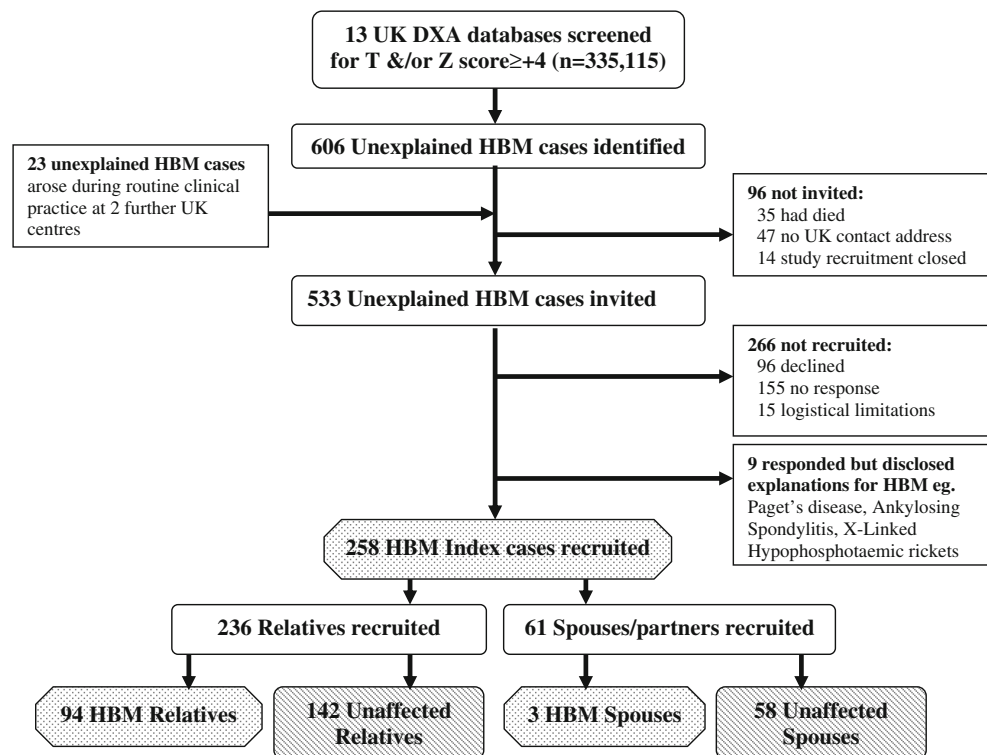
13 UK DXA databases screened for T &/or Z score≥+4 (n=335,115)

606 Unexplained HBM cases identified

23 unexplained HBM cases arose during routine clinical practice at 2 further UK centres

96 not invited:
35 had died
47 no UK contact address
14 study recruitment closed

533 Unexplained HBM cases invited

266 not recruited:
96 declined
155 no response
15 logistical limitations

9 responded but disclosed explanations for HBM eg. Paget's disease, Ankylosing Spondylitis, X-Linked Hypophosphotaemic rickets

258 HBM Index cases recruited

236 Relatives recruited

61 Spouses/partners recruited

94 HBM Relatives

142 Unaffected Relatives

3 HBM Spouses

58 Unaffected Spouses